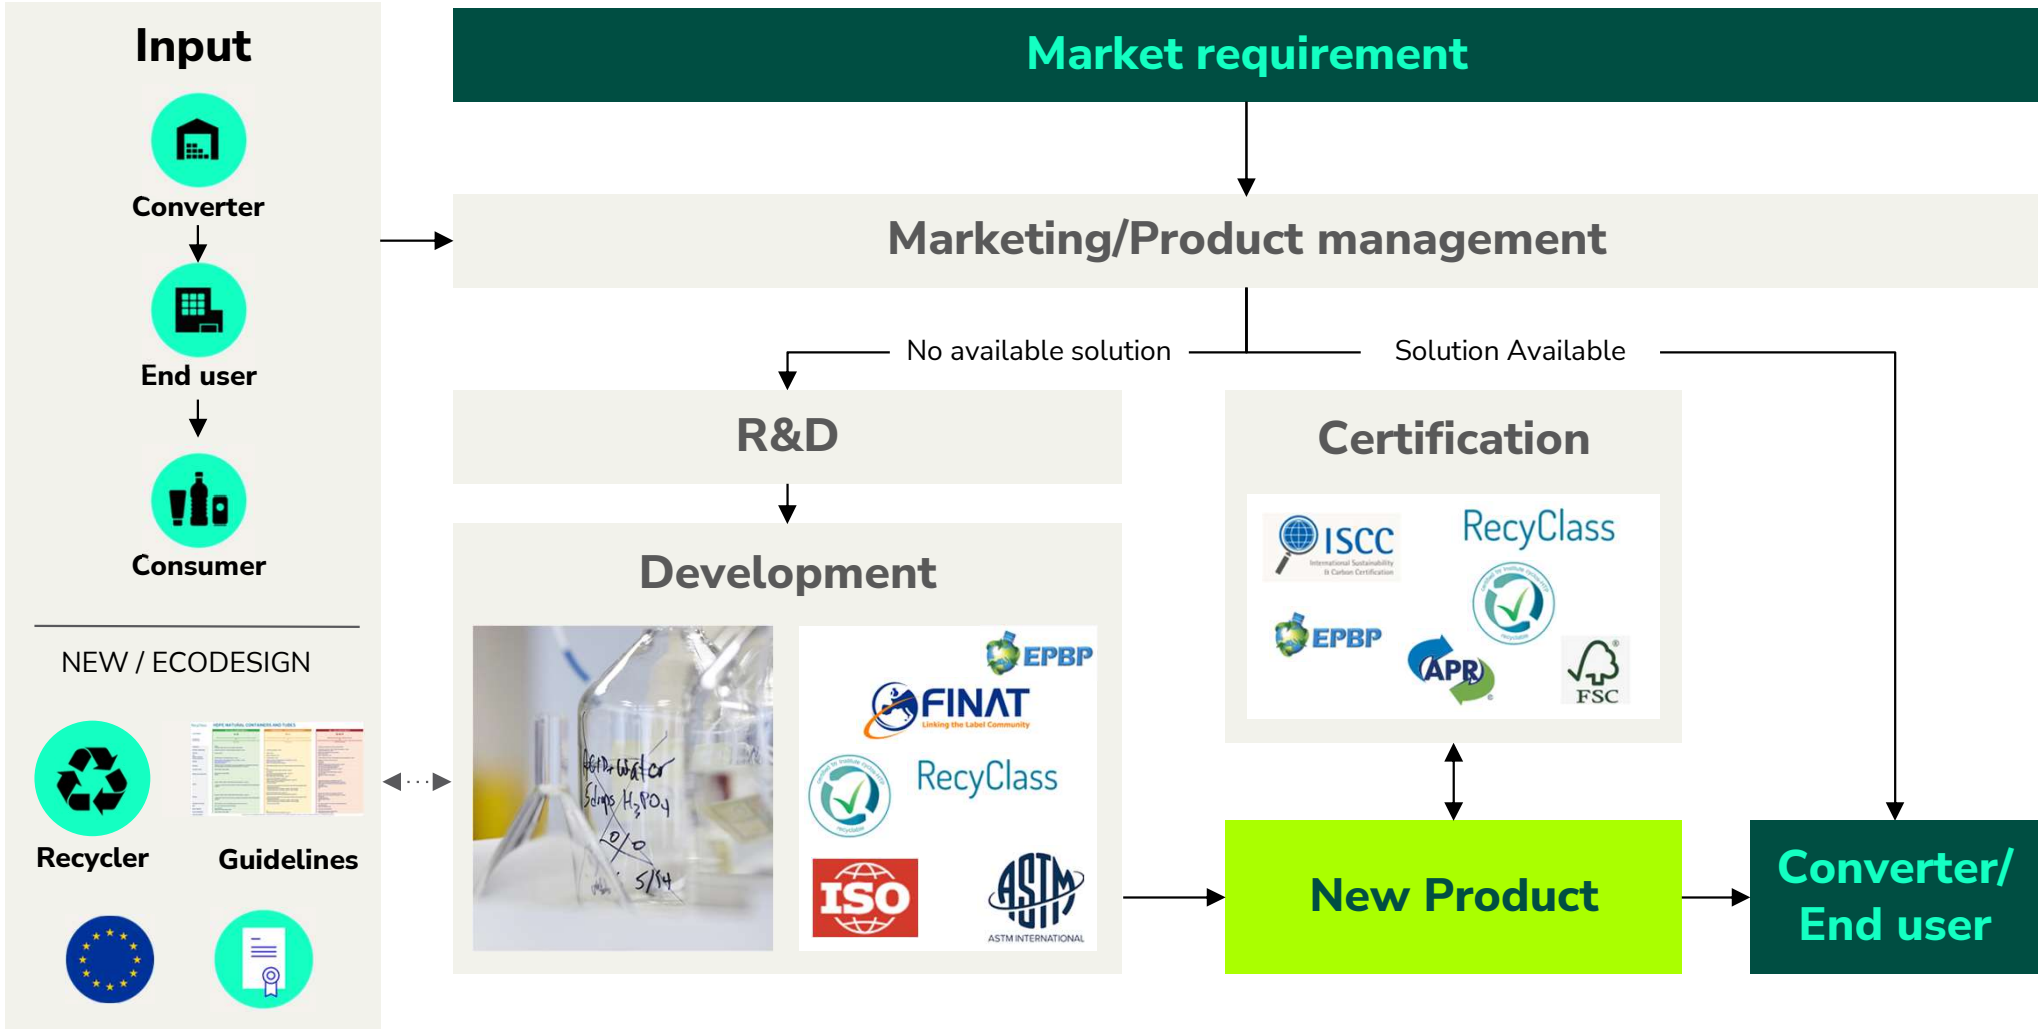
Input

Converter

End user

Consumer

NEW / ECODESIGN

Recycler

Guidelines

Market requirement

Marketing/Product management

No available solution

Solution Available

R&D

Development

EPBP

FINAT

Linking the Label Community

RecyClass

ISO

ASTM

ASTM INTERNATIONAL

Certification

ISCC

International Sustainability & Carbon Certification

RecyClass

EPBP

APR

FSC

New Product

Converter/ End user